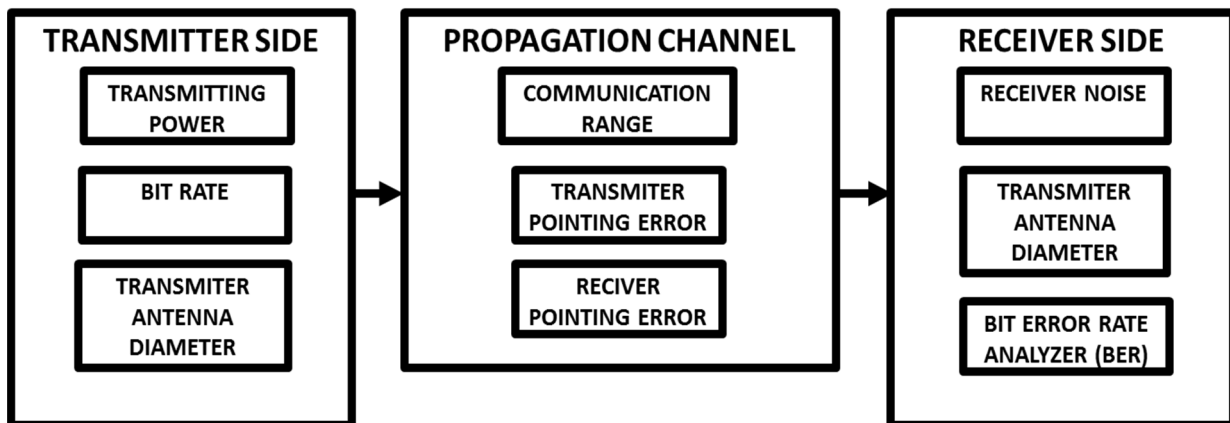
TRANSMITTER SIDE

TRANSMITTING POWER

BIT RATE

TRANSMITER ANTENNA DIAMETER

PROPAGATION CHANNEL

COMMUNICATION RANGE

TRANSMITER POINTING ERROR

RECIVER POINTING ERROR

RECEIVER SIDE

RECEIVER NOISE

TRANSMITER ANTENNA DIAMETER

BIT ERROR RATE ANALYZER (BER)